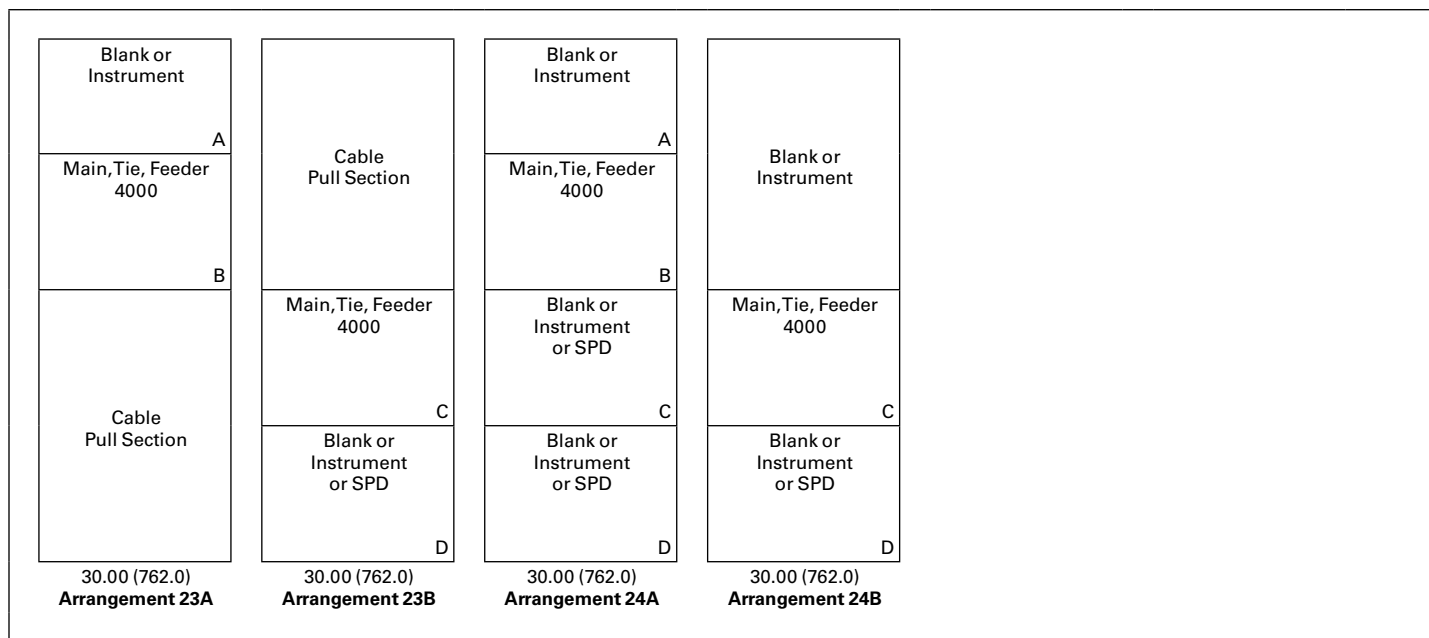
Blank or Instrument
A
Main, Tie, Feeder 4000
B
Cable Pull Section
30.00 (762.0)
**Arrangement 23A**

Cable Pull Section
Main, Tie, Feeder 4000
C
Blank or Instrument or SPD
D
30.00 (762.0)
**Arrangement 23B**

Blank or Instrument
A
Main, Tie, Feeder 4000
B
Blank or Instrument or SPD
C
Blank or Instrument or SPD
D
30.00 (762.0)
**Arrangement 24A**

Blank or Instrument
Main, Tie, Feeder 4000
C
Blank or Instrument or SPD
D
30.00 (762.0)
**Arrangement 24B**